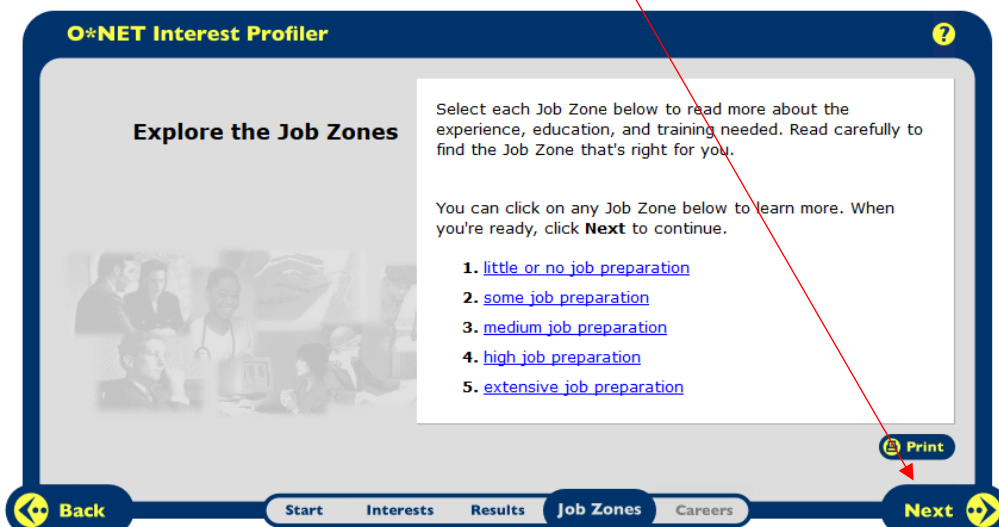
O*NET Interest Profiler

?

Explore the Job Zones

Select each Job Zone below to read more about the experience, education, and training needed. Read carefully to find the Job Zone that's right for you.

You can click on any Job Zone below to learn more. When you're ready, click **Next** to continue.

1. little or no job preparation
2. some job preparation
3. medium job preparation
4. high job preparation
5. extensive job preparation

Print

Back

Start Interests Results Job Zones Careers

Next